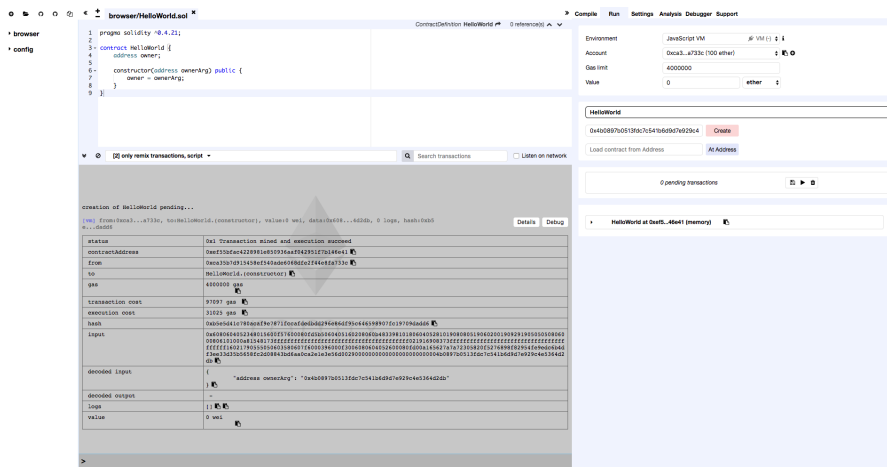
browser/HelloWorld.sol ×

Compile Run Settings Analysis Debugger Support

› browser
› config

ContractDefinition HelloWorld 0 reference(s)

1 pragma solidity ^0.4.21;
2
3 contract HelloWorld {
4 address owner;
5
6 constructor(address ownerArg) public {
7 owner = ownerArg;
8 }
9 }

[2] only remix transactions, script

Search transactions

Listen on network

creation of HelloWorld pending...

[vm] from:0xca3...a733c, to:HelloWorld.(constructor), value:0 wei, data:0x608...4d2db, 0 logs, hash:0xb0e...dadd6

Details Debug

| status | 0x1 Transaction mined and execution succeed |
|---|---|
| contractAddress | 0xef55bfac4228981e850936aaf042951f7b146e41 |
| from | 0xca35b7d915458ef540ade6068dfe2f44e8fa733c |
| to | HelloWorld.(constructor) |
| gas | 4000000 gas |
| transaction cost | 97097 gas |
| execution cost | 31025 gas |
| hash | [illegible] |
| input | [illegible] |
| decoded input | { "address ownerArg": "0x4b0897b0513fdc7c541b6d9d7e929c4e5364d2db" } |
| decoded output | - |
| logs | [] |
| value | 0 wei |

>

Environment JavaScript VM VM (-)
Account 0xca3...a733c (100 ether)
Gas limit 4000000
Value 0 ether

HelloWorld
0x4b0897b0513fdc7c541b6d9d7e929c4 Create
Load contract from Address At Address

0 pending transactions

HelloWorld at 0xef5...46e41 (memory)